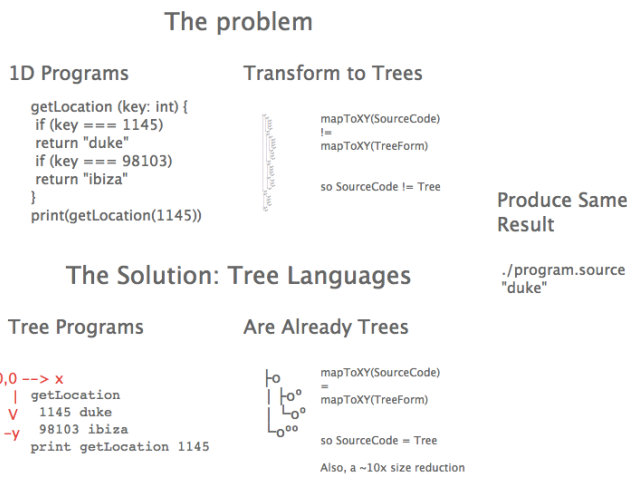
The problem

1D Programs

getLocation (key: int) {
 if (key === 1145)
 return "duke"
 if (key === 98103)
 return "ibiza"
}
print(getLocation(1145))

Transform to Trees

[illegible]

mapToXY(SourceCode)
!=
mapToXY(TreeForm)

so SourceCode != Tree

Produce Same Result

./program.source
"duke"

The Solution: Tree Languages

Tree Programs

0,0 --> x
|
V
-y

getLocation
 1145 duke
 98103 ibiza
print getLocation 1145

Are Already Trees

mapToXY(SourceCode)
=
mapToXY(TreeForm)

so SourceCode = Tree

Also, a ~10x size reduction